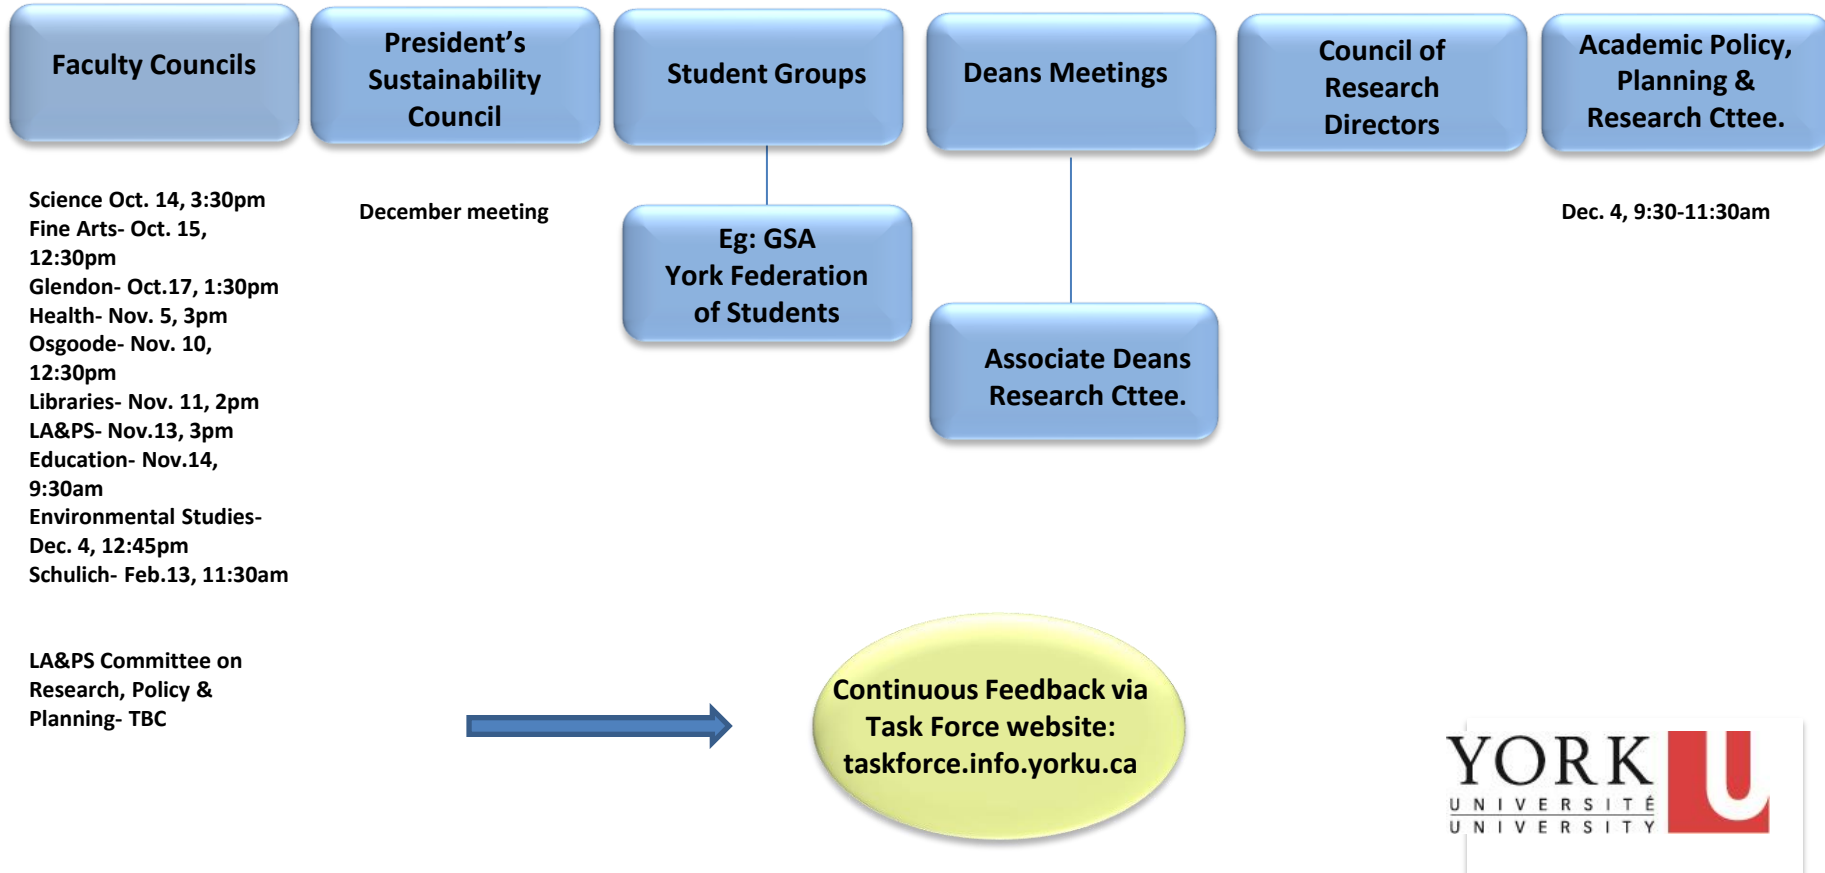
Faculty Councils

President's Sustainability Council

Student Groups

Deans Meetings

Council of Research Directors

Academic Policy, Planning & Research Cttee.

Science Oct. 14, 3:30pm
Fine Arts- Oct. 15, 12:30pm
Glendon- Oct.17, 1:30pm
Health- Nov. 5, 3pm
Osgoode- Nov. 10, 12:30pm
Libraries- Nov. 11, 2pm
LA&PS- Nov.13, 3pm
Education- Nov.14, 9:30am
Environmental Studies- Dec. 4, 12:45pm
Schulich- Feb.13, 11:30am

December meeting

Eg: GSA
York Federation of Students

Associate Deans Research Cttee.

Dec. 4, 9:30-11:30am

LA&PS Committee on Research, Policy & Planning- TBC

Continuous Feedback via Task Force website: taskforce.info.yorku.ca

YORK U
UNIVERSITÉ
UNIVERSITY